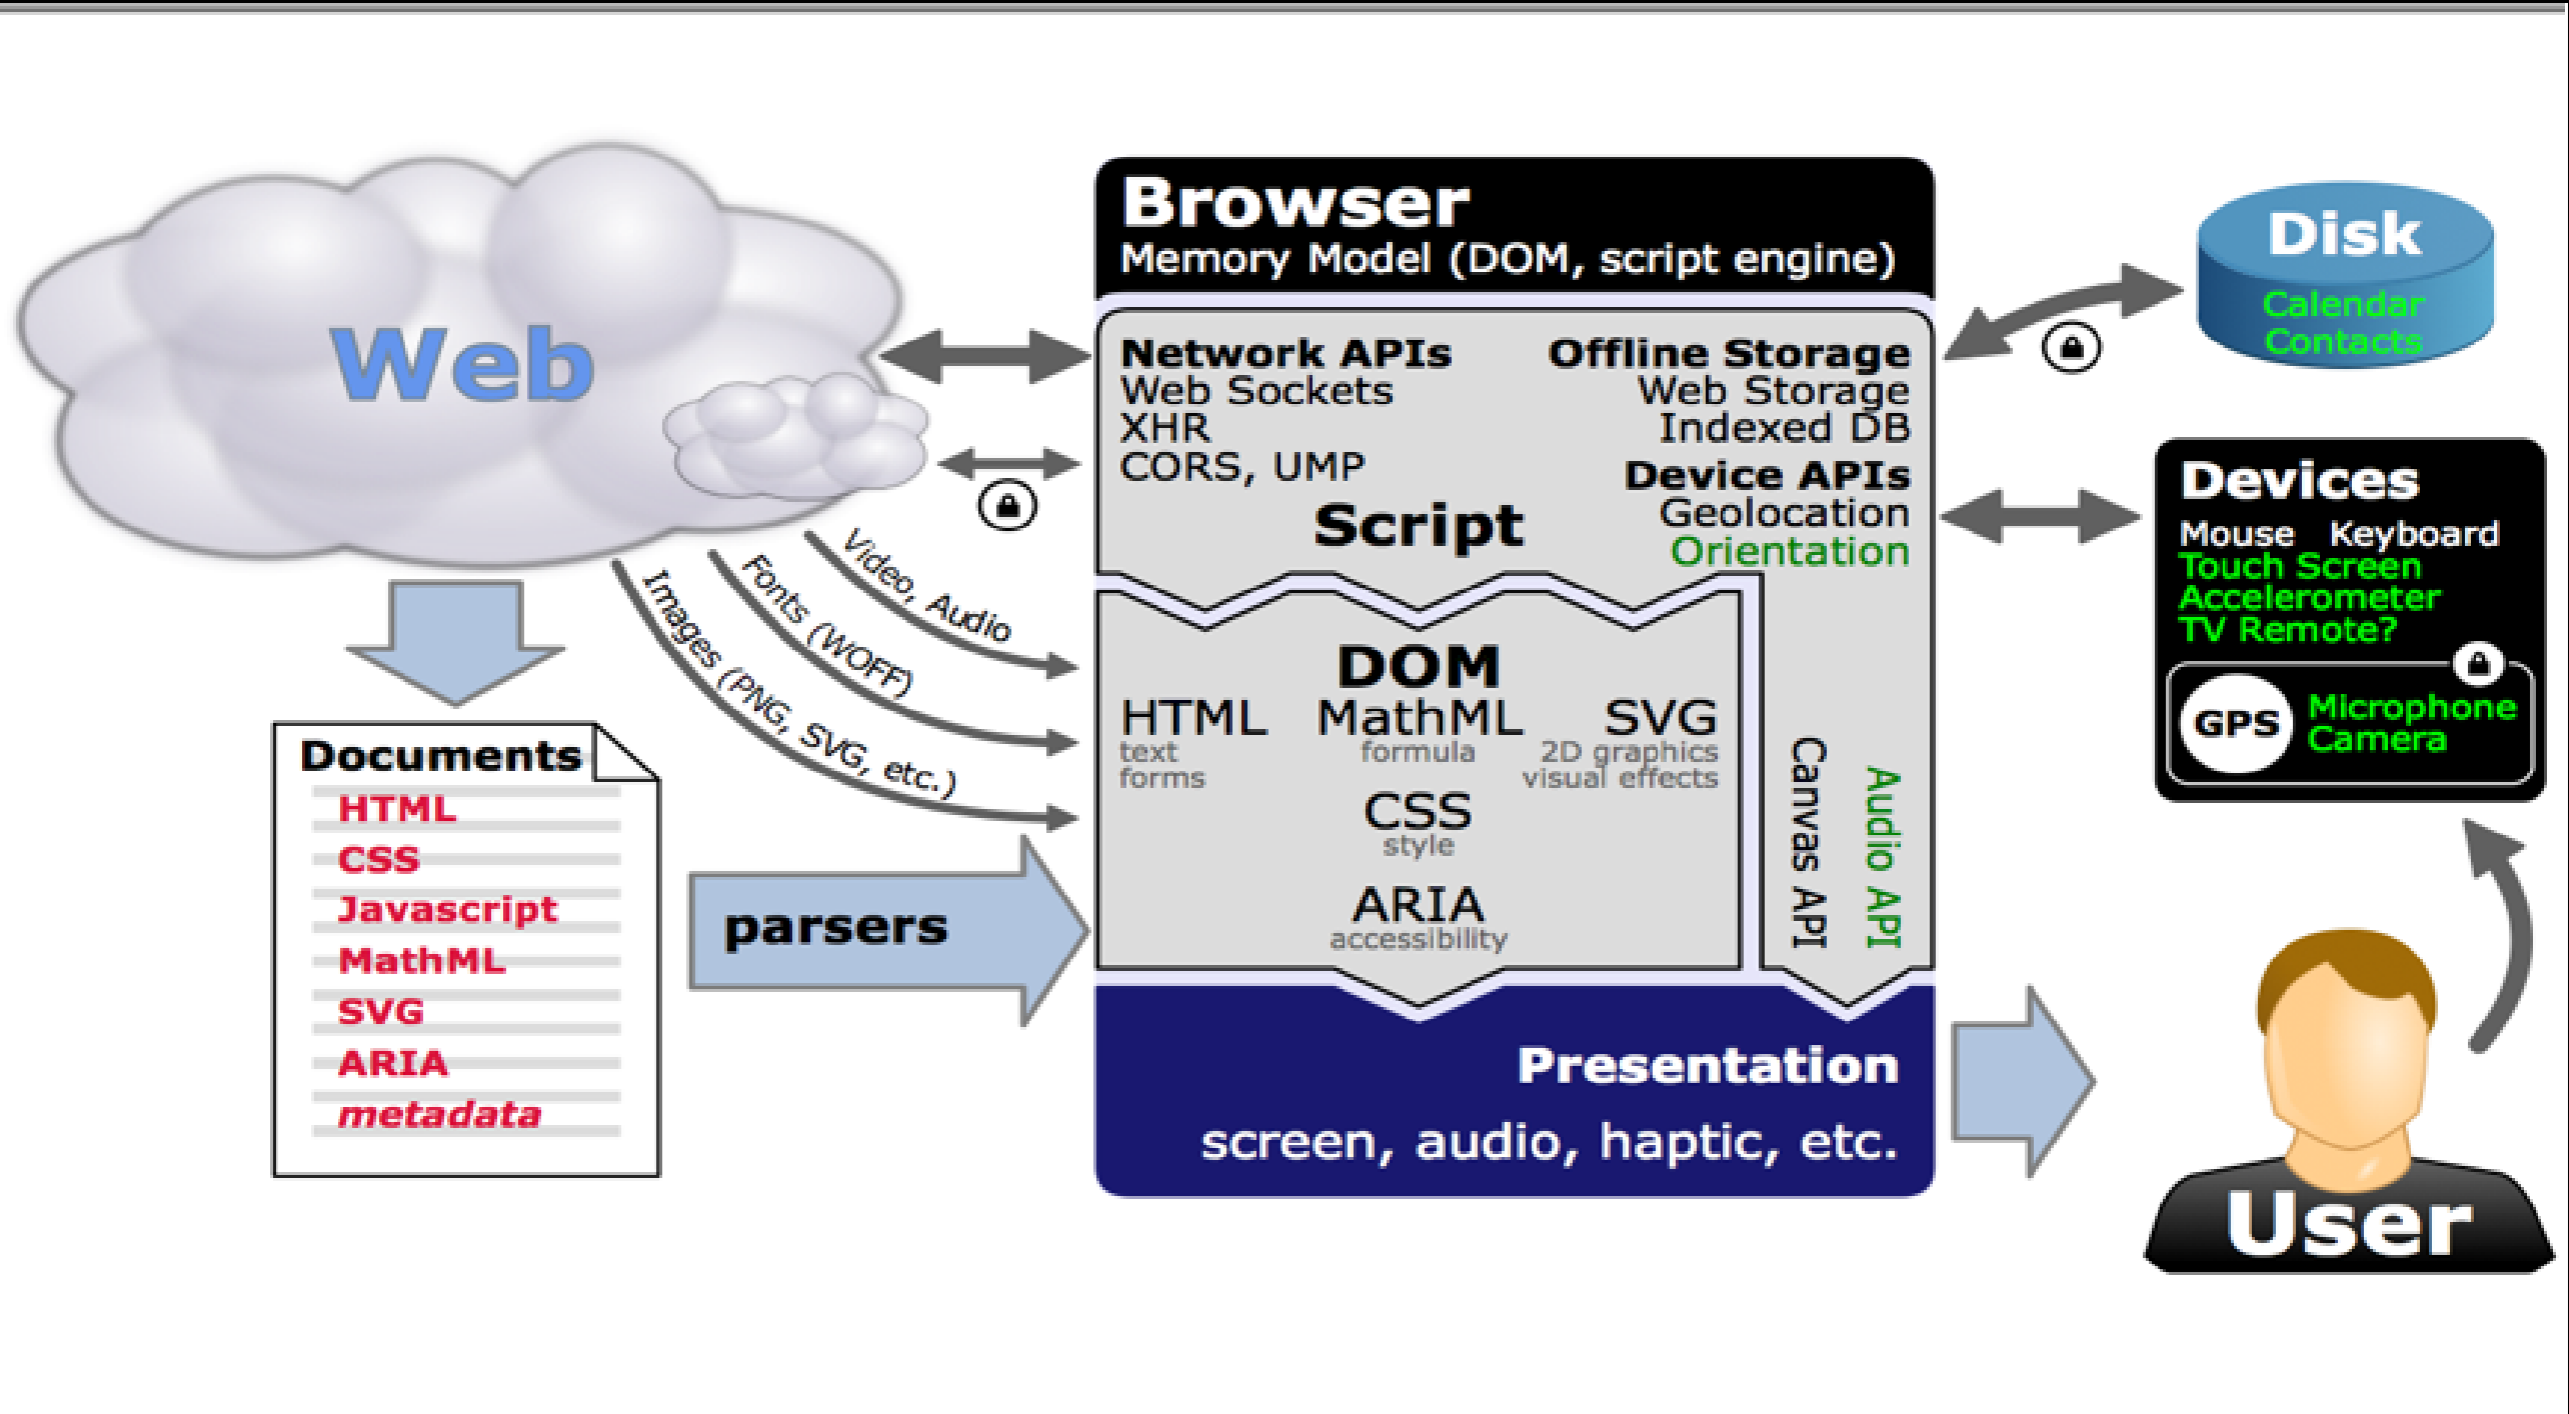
Web

Documents
HTML
CSS
Javascript
MathML
SVG
ARIA
metadata

Video, Audio
Fonts (WOFF)
Images (PNG, SVG, etc.)

parsers

Browser
Memory Model (DOM, script engine)

Network APIs
Web Sockets
XHR
CORS, UMP

Offline Storage
Web Storage
Indexed DB

Device APIs
Geolocation
Orientation

Script

DOM
HTML
text
forms
MathML
formula
SVG
2D graphics
visual effects
CSS
style
ARIA
accessibility

Canvas API
Audio API

Presentation
screen, audio, haptic, etc.

Disk
Calendar
Contacts

Devices
Mouse Keyboard
Touch Screen
Accelerometer
TV Remote?
GPS
Microphone
Camera

User